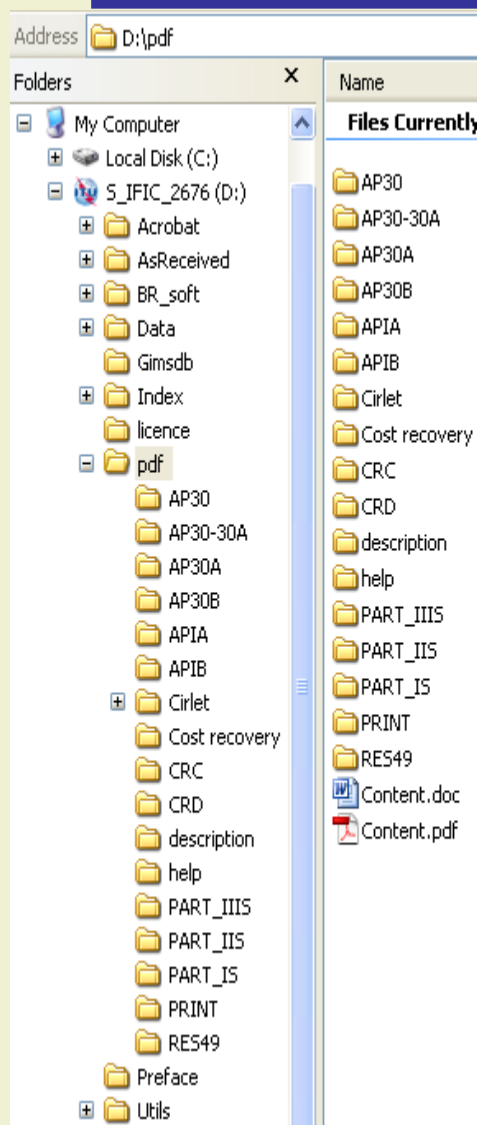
Address D:\pdf

Folders ×

My Computer
Local Disk (C:)
S_IFIC_2676 (D:)
Acrobat
AsReceived
BR_soft
Data
Gimsdb
Index
licence
pdf
AP30
AP30-30A
AP30A
AP30B
APIA
APIB
Cirlet
Cost recovery
CRC
CRD
description
help
PART_IIIS
PART_IIS
PART_IS
PRINT
RES49
Preface
Utils

Name
Files Currently

AP30
AP30-30A
AP30A
AP30B
APIA
APIB
Cirlet
Cost recovery
CRC
CRD
description
help
PART_IIIS
PART_IIS
PART_IS
PRINT
RES49
Content.doc
Content.pdf